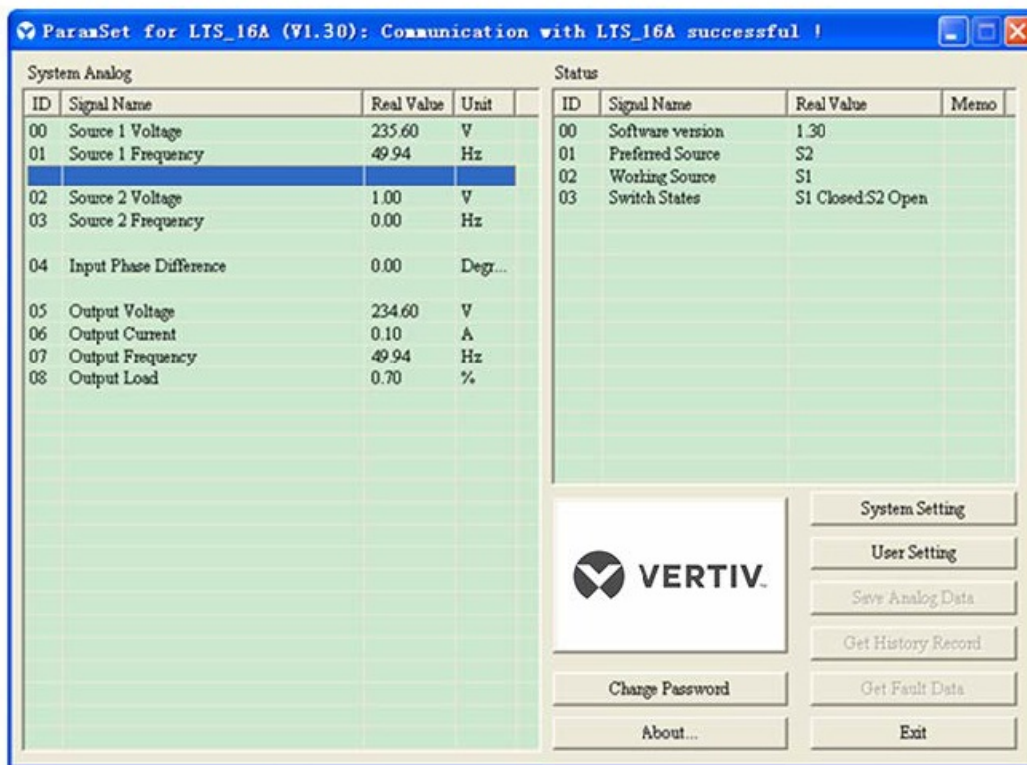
ParamSet for LTS_16A (V1.30): Communication with LTS_16A successful !

System Analog

| ID | Signal Name | Real Value | Unit |
|---|---|---|---|
| 00 | Source 1 Voltage | 235.60 | V |
| 01 | Source 1 Frequency | 49.94 | Hz |
| | | | |
| 02 | Source 2 Voltage | 1.00 | V |
| 03 | Source 2 Frequency | 0.00 | Hz |
| 04 | Input Phase Difference | 0.00 | Degr... |
| 05 | Output Voltage | 234.60 | V |
| 06 | Output Current | 0.10 | A |
| 07 | Output Frequency | 49.94 | Hz |
| 08 | Output Load | 0.70 | % |

Status

| ID | Signal Name | Real Value | Memo |
|---|---|---|---|
| 00 | Software version | 1.30 | |
| 01 | Preferred Source | S2 | |
| 02 | Working Source | S1 | |
| 03 | Switch States | S1 Closed:S2 Open | |

VERTIV.

System Setting

User Setting

Save Analog Data

Get History Record

Change Password

Get Fault Data

About...

Exit